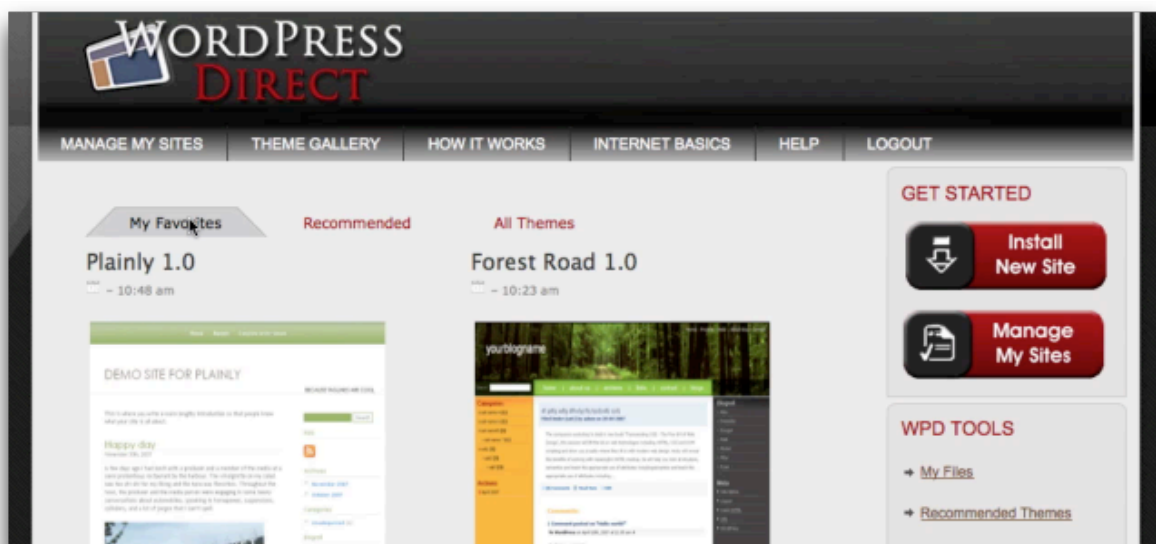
WORDPRESS DIRECT

MANAGE MY SITES | THEME GALLERY | HOW IT WORKS | INTERNET BASICS | HELP | LOGOUT

My Favorites | Recommended | All Themes

Plainly 1.0
– 10:48 am

DEMO SITE FOR PLAINLY

Happy day

Forest Road 1.0
– 10:23 am

yourblogname

GET STARTED

Install New Site

Manage My Sites

WPD TOOLS

My Files

Recommended Themes